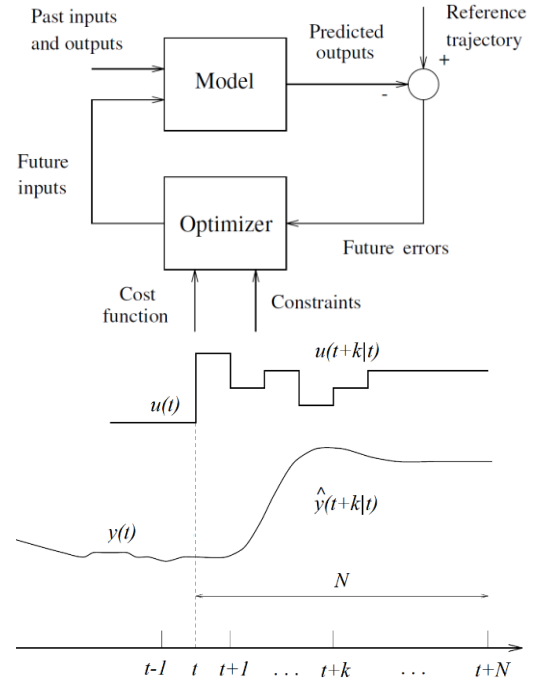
Past inputs and outputs

Model

Predicted outputs

Reference trajectory

+

-

Future inputs

Optimizer

Future errors

Cost function

Constraints

$u(t+k|t)$

$u(t)$

$\hat{y}(t+k|t)$

$y(t)$

$N$

$t-1$ $t$ $t+1$ ... $t+k$ ... $t+N$